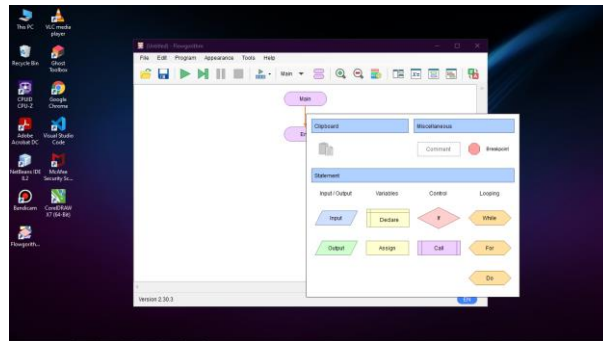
This PC
VLC media player
Recycle Bin
Ghost Toolbox
CPUID CPU-Z
Google Chrome
Adobe Acrobat DC
Visual Studio Code
NetBeans IDE 8.2
McAfee Security Sc...
Bandicam
CorelDRAW X7 (64-Bit)
Flowgorith...

(Untitled) - Flowgorithm
File Edit Program Appearance Tools Help
Main
Main
En
Clipboard
Miscellaneous
Comment
Breakpoint
Statement
Input / Output
Variables
Control
Looping
Input
Declare
If
While
Output
Assign
Call
For
Do
Version 2.30.3
EN